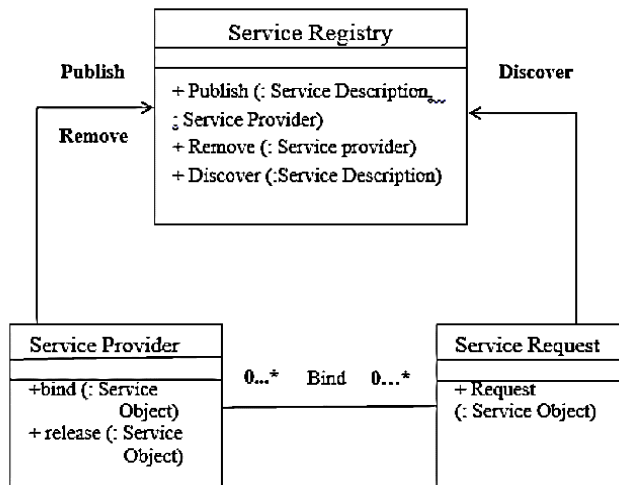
Service Registry

Publish

Discover

+ Publish (: Service Description, : Service Provider)

Remove

+ Remove (: Service provider)
+ Discover (:Service Description)

Service Provider

+bind (: Service Object)
+ release (: Service Object)

0...*   Bind   0...*

Service Request

+ Request (: Service Object)